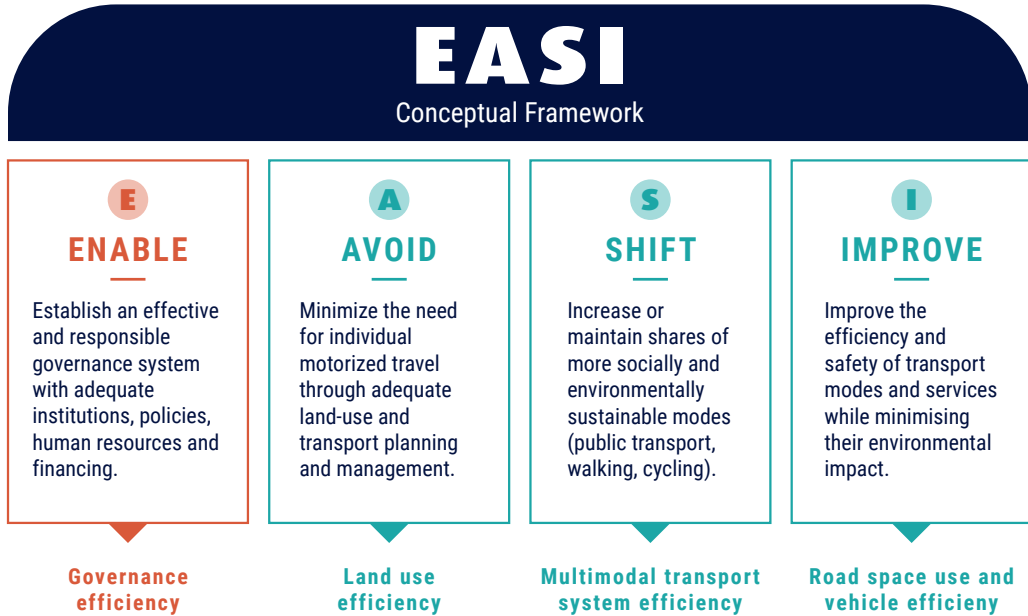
EASI
Conceptual Framework

E
ENABLE

Establish an effective and responsible governance system with adequate institutions, policies, human resources and financing.

Governance efficiency

A
AVOID

Minimize the need for individual motorized travel through adequate land-use and transport planning and management.

Land use efficiency

S
SHIFT

Increase or maintain shares of more socially and environmentally sustainable modes (public transport, walking, cycling).

Multimodal transport system efficiency

I
IMPROVE

Improve the efficiency and safety of transport modes and services while minimising their environmental impact.

Road space use and vehicle efficieny